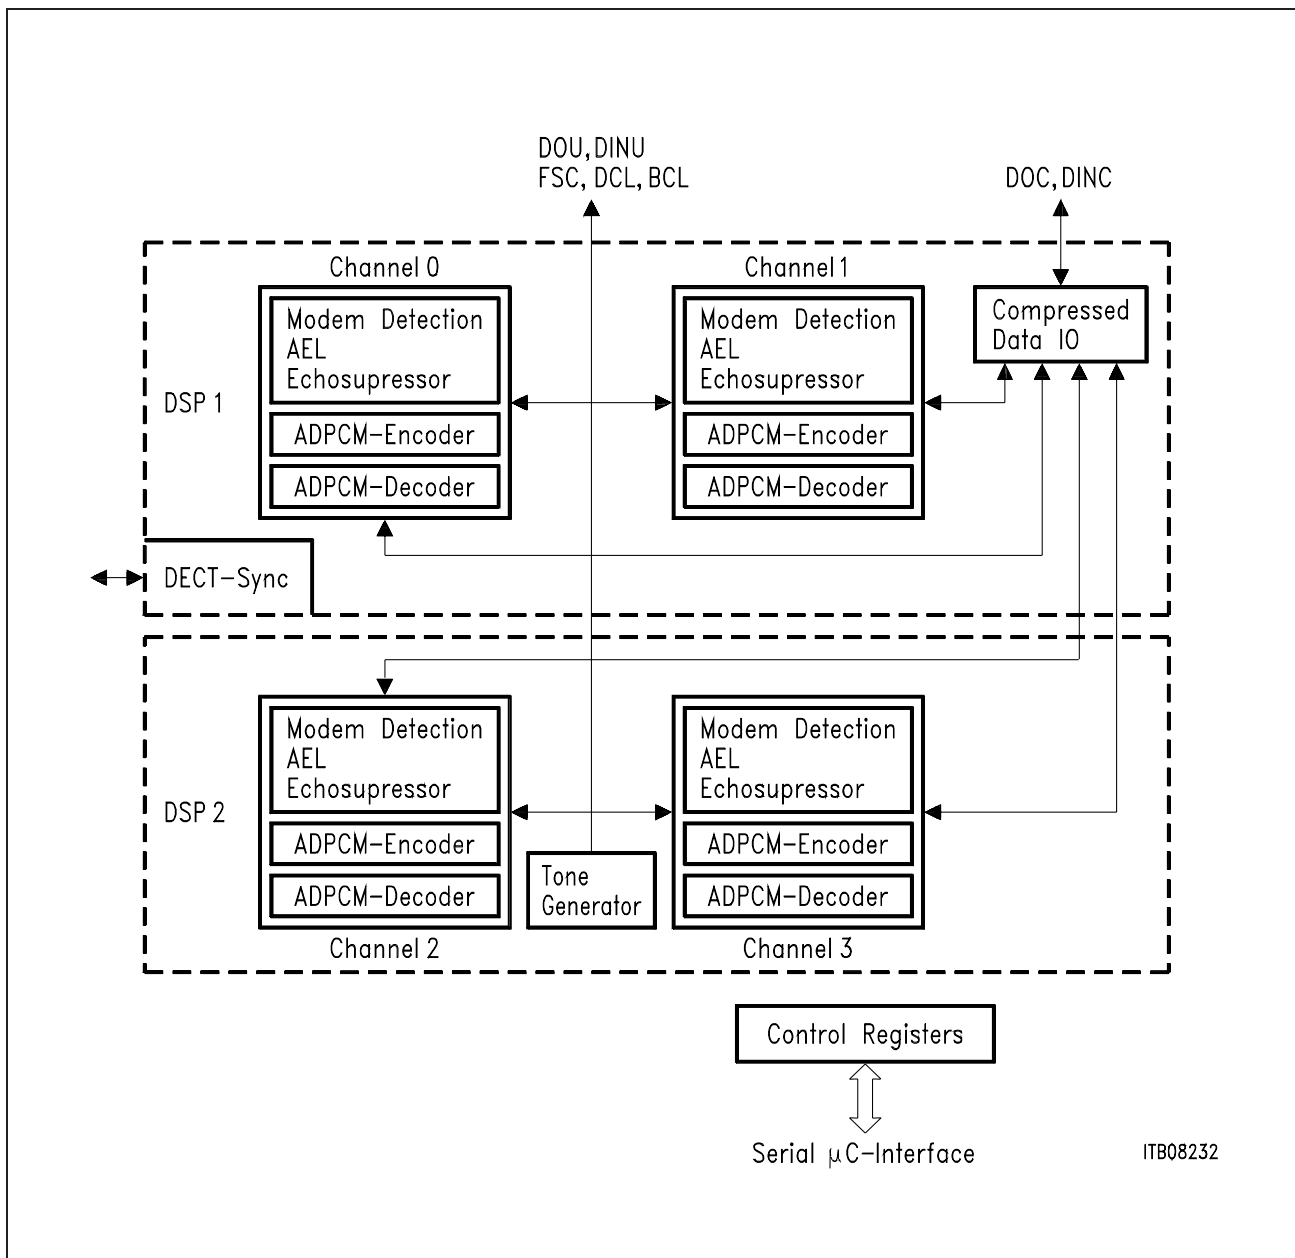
DOU, DINU
FSC, DCL, BCL

DOC, DINC

Channel 0

Modem Detection
AEL
Echosupressor

ADPCM-Encoder

ADPCM-Decoder

Channel 1

Modem Detection
AEL
Echosupressor

ADPCM-Encoder

ADPCM-Decoder

Compressed
Data IO

DSP 1

DECT-Sync

DSP 2

Modem Detection
AEL
Echosupressor

ADPCM-Encoder

ADPCM-Decoder

Channel 2

Tone
Generator

Modem Detection
AEL
Echosupressor

ADPCM-Encoder

ADPCM-Decoder

Channel 3

Control Registers

Serial $\mu$C-Interface

ITB08232